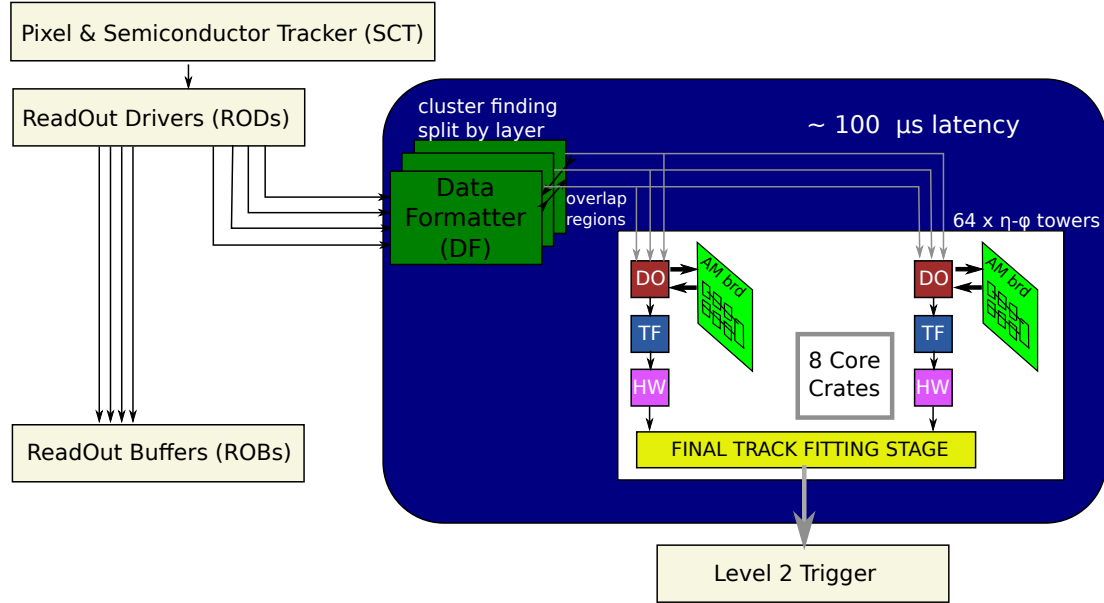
Pixel & Semiconductor Tracker (SCT)

ReadOut Drivers (RODs)

cluster finding split by layer

~ 100 μs latency

Data Formatter (DF)

overlap regions

64 x η-φ towers

DO

AM brd

TF

HW

8 Core Crates

DO

AM brd

TF

HW

FINAL TRACK FITTING STAGE

ReadOut Buffers (ROBs)

Level 2 Trigger